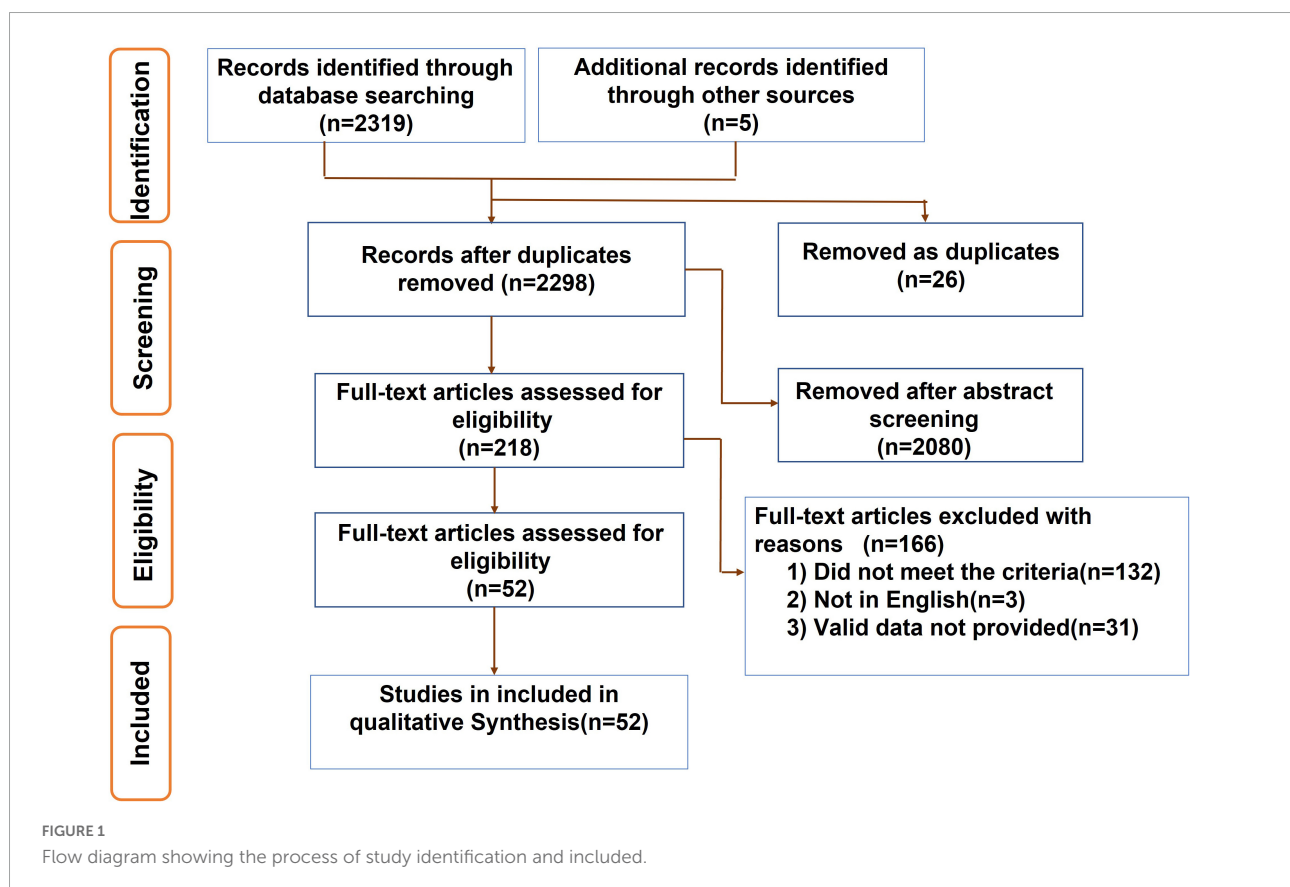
Identification

Records identified through database searching (n=2319)

Additional records identified through other sources (n=5)

Screening

Records after duplicates removed (n=2298)

Removed as duplicates (n=26)

Full-text articles assessed for eligibility (n=218)

Removed after abstract screening (n=2080)

Eligibility

Full-text articles assessed for eligibility (n=52)

Full-text articles excluded with reasons (n=166)
1) Did not meet the criteria(n=132)
2) Not in English(n=3)
3) Valid data not provided(n=31)

Included

Studies in included in qualitative Synthesis(n=52)

FIGURE 1
Flow diagram showing the process of study identification and included.